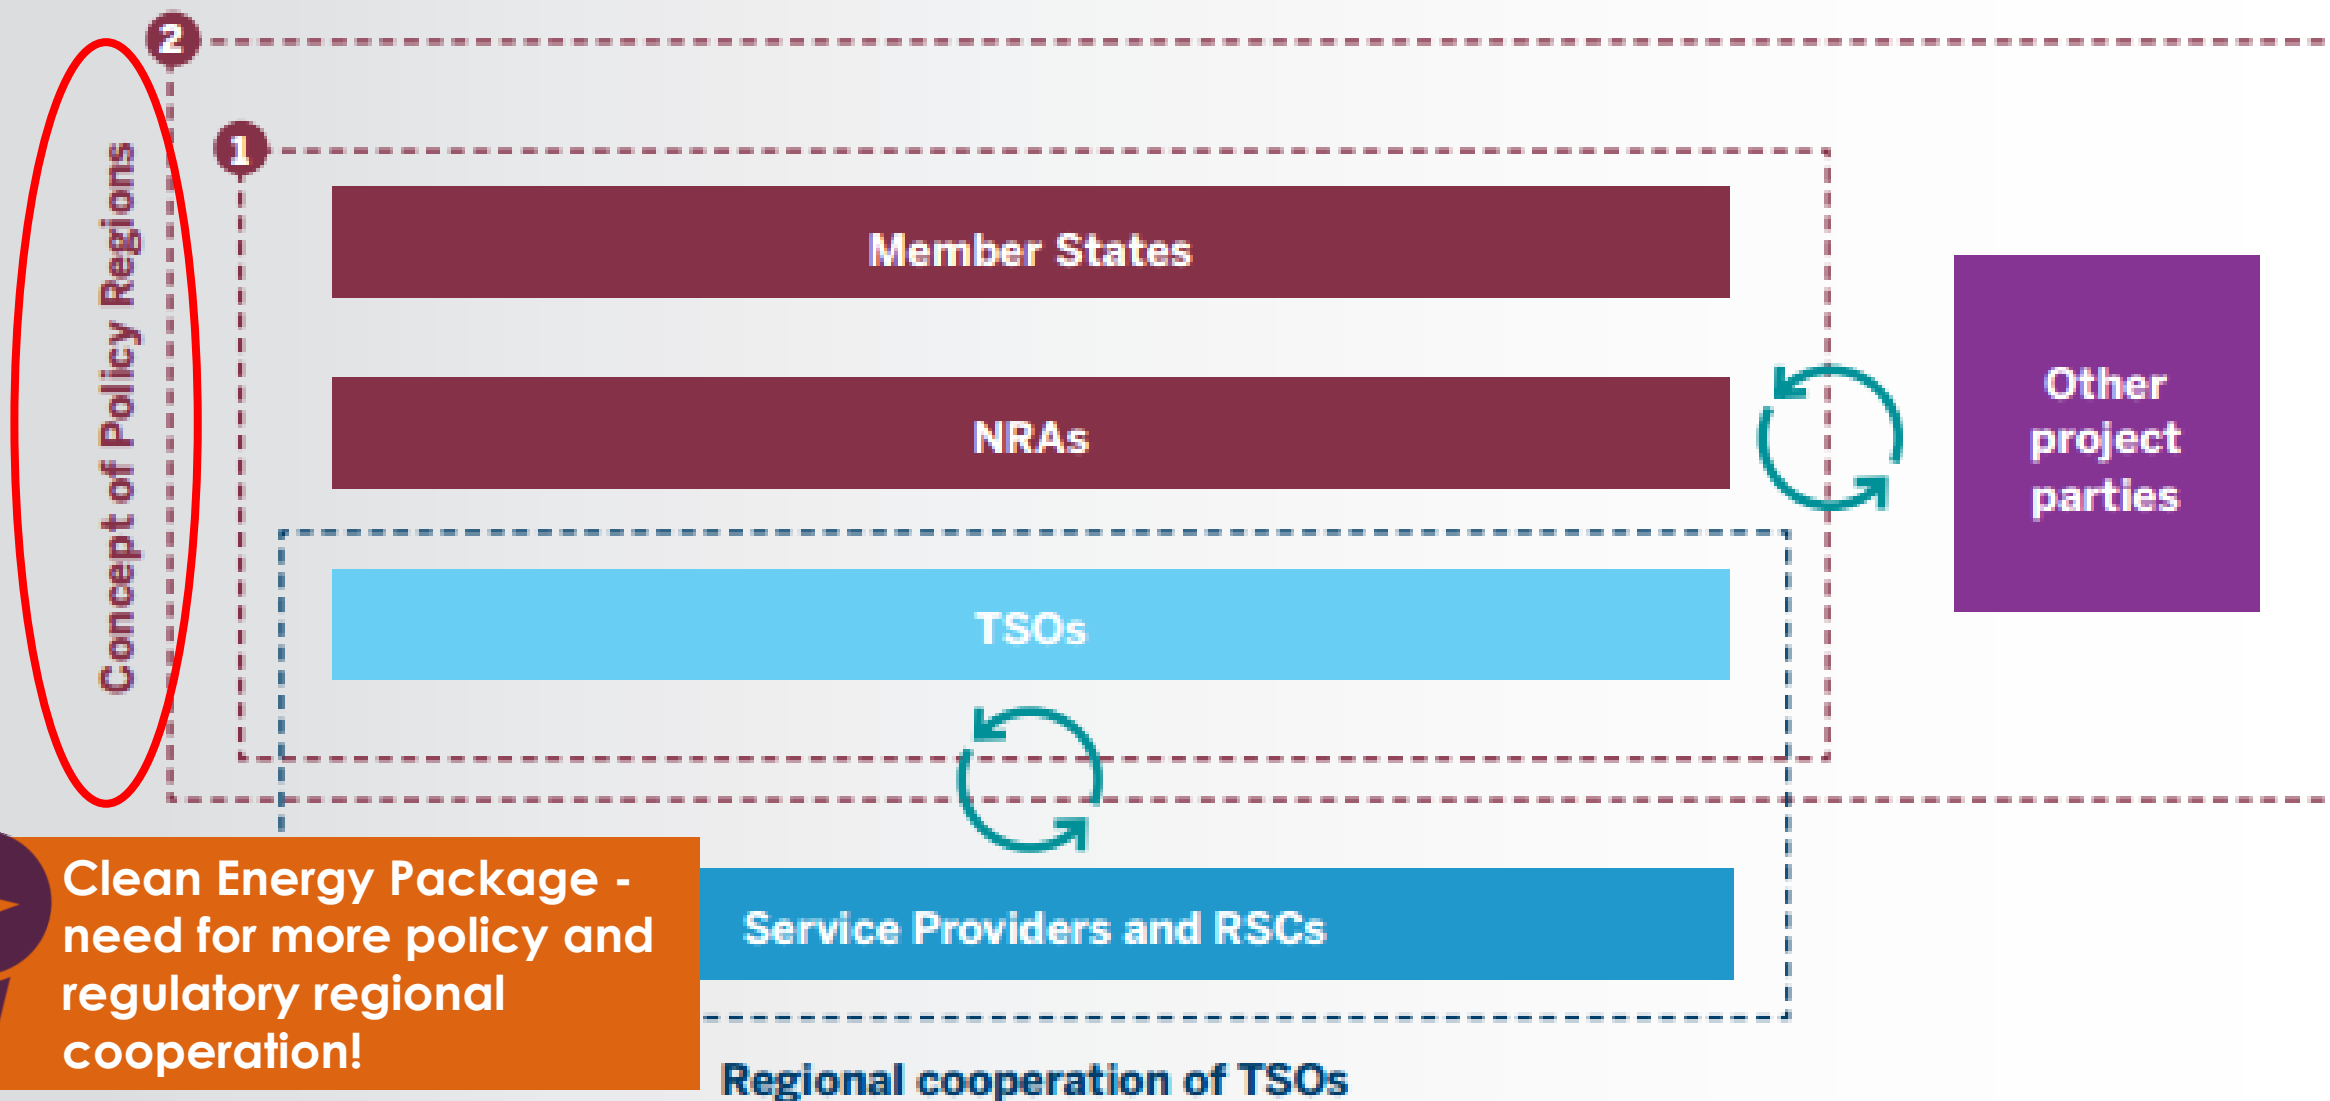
2

Concept of Policy Regions

1

Member States

NRAs

TSOs

Other project parties

Service Providers and RSCs

Clean Energy Package - need for more policy and regulatory regional cooperation!

Regional cooperation of TSOs